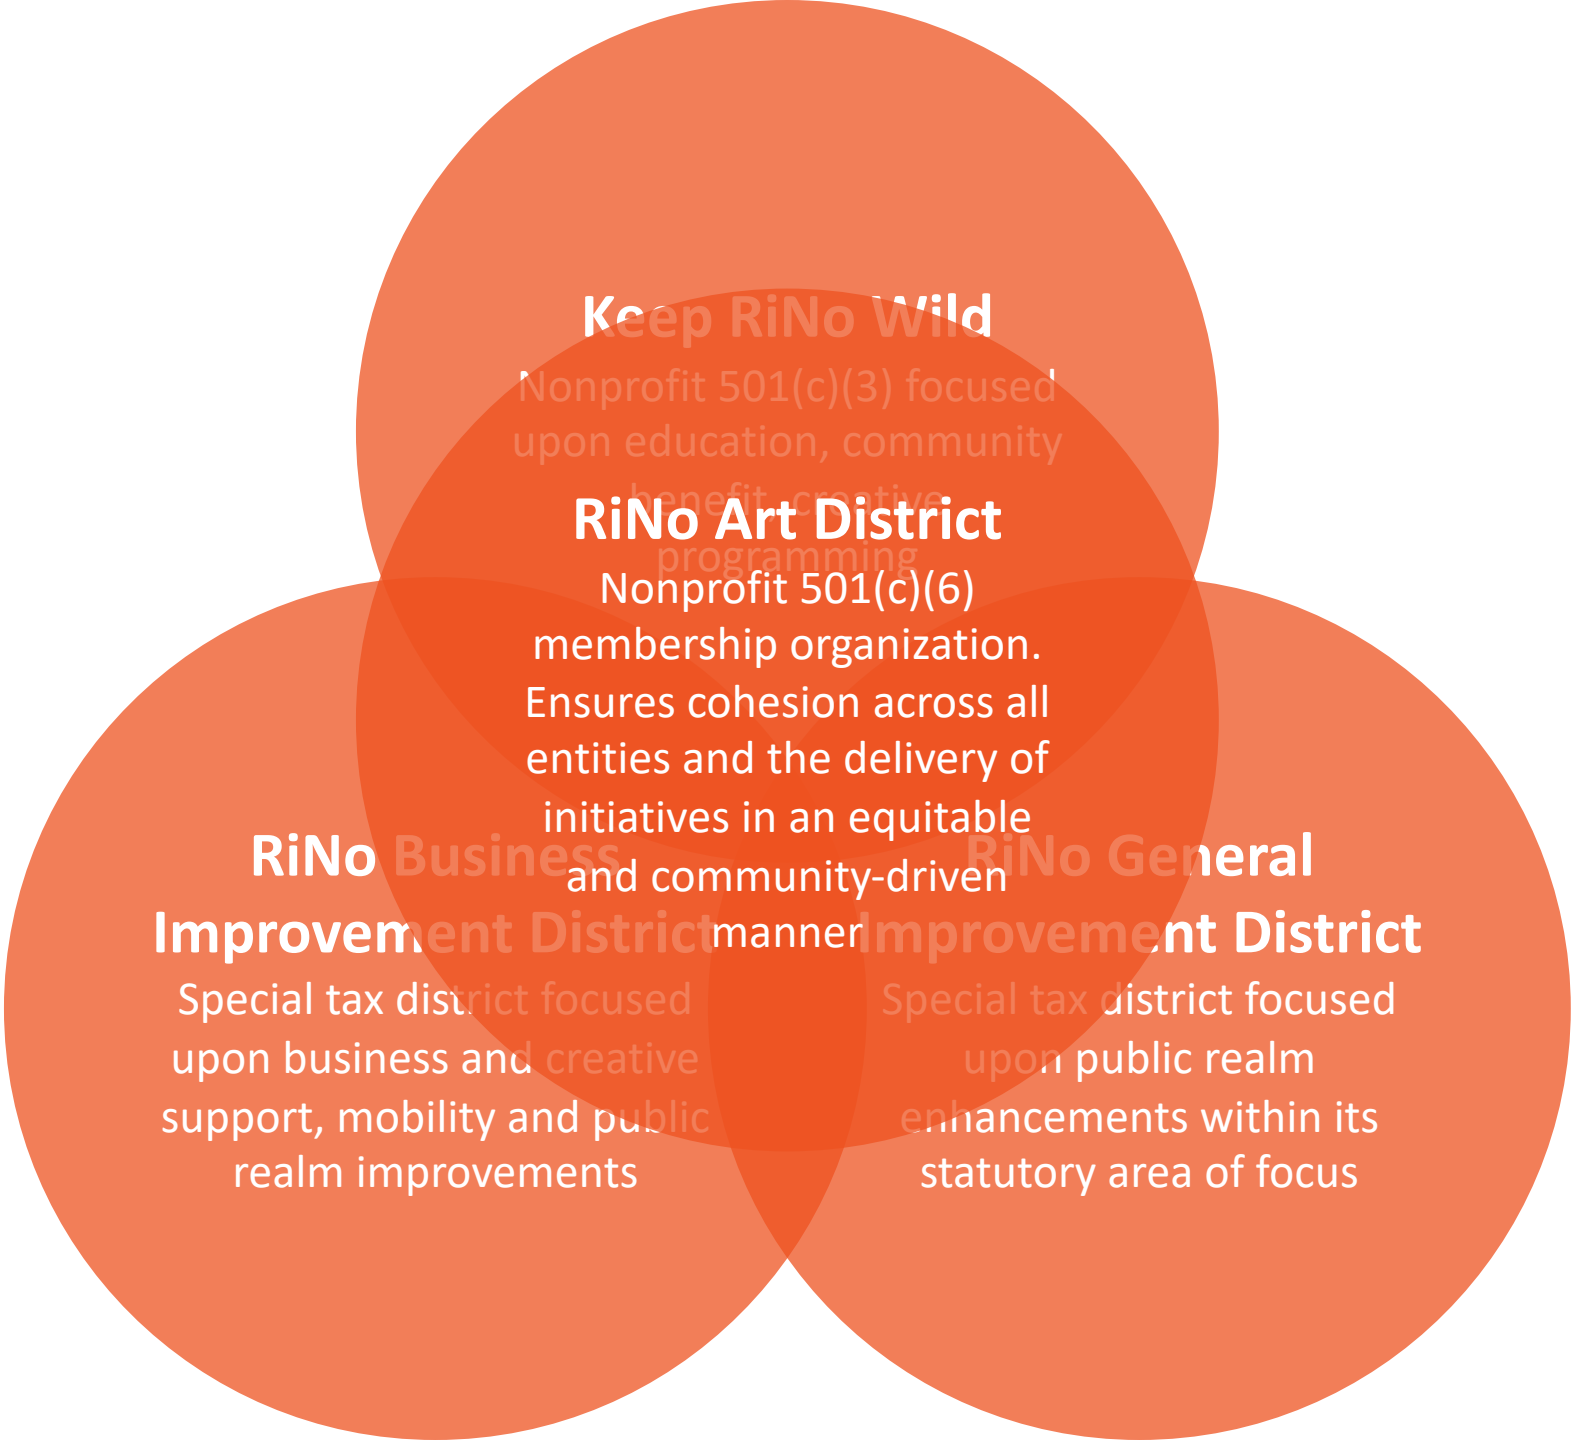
Keep RiNo Wild
Nonprofit 501(c)(3) focused upon education, community benefit, creative programming

RiNo Art District
Nonprofit 501(c)(6) membership organization. Ensures cohesion across all entities and the delivery of initiatives in an equitable and community-driven manner

RiNo Business Improvement District
Special tax district focused upon business and creative support, mobility and public realm improvements

RiNo General Improvement District
Special tax district focused upon public realm enhancements within its statutory area of focus